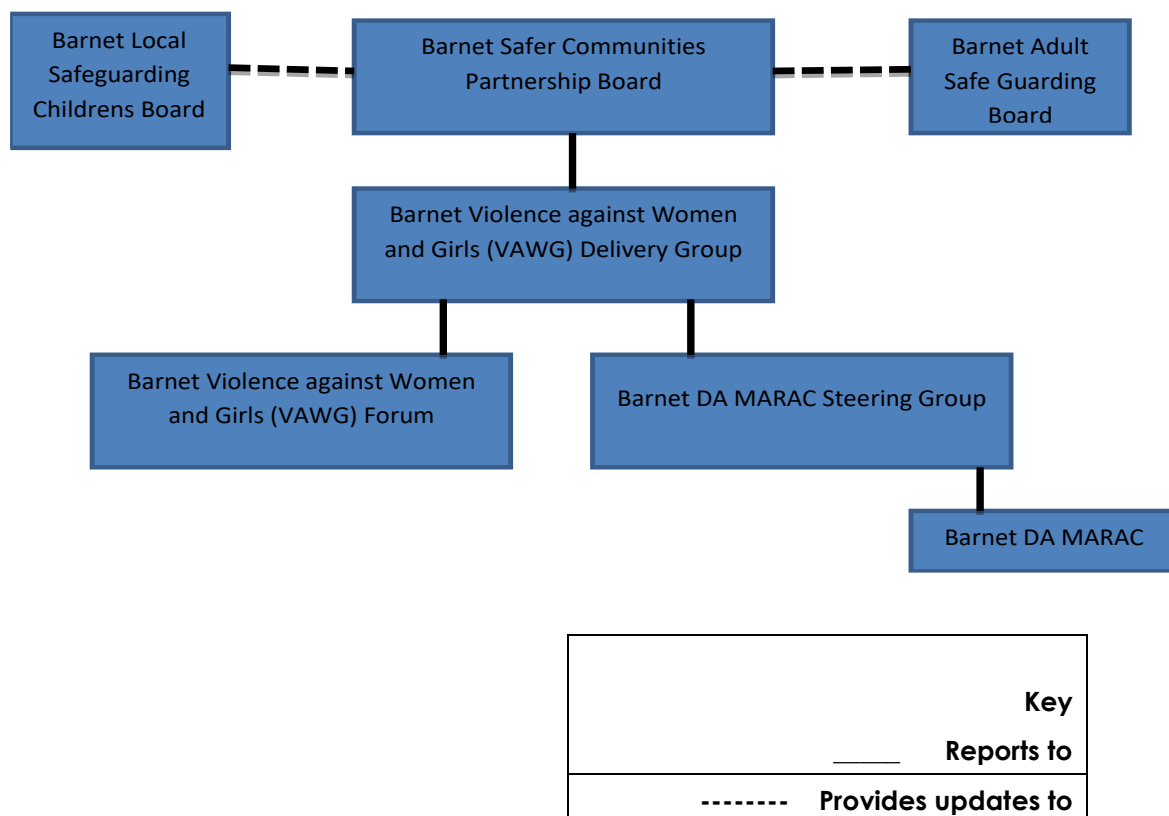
Barnet Local Safeguarding Childrens Board

Barnet Safer Communities Partnership Board

Barnet Adult Safe Guarding Board

Barnet Violence against Women and Girls (VAWG) Delivery Group

Barnet Violence against Women and Girls (VAWG) Forum

Barnet DA MARAC Steering Group

Barnet DA MARAC

Key

_____ Reports to

-------- Provides updates to